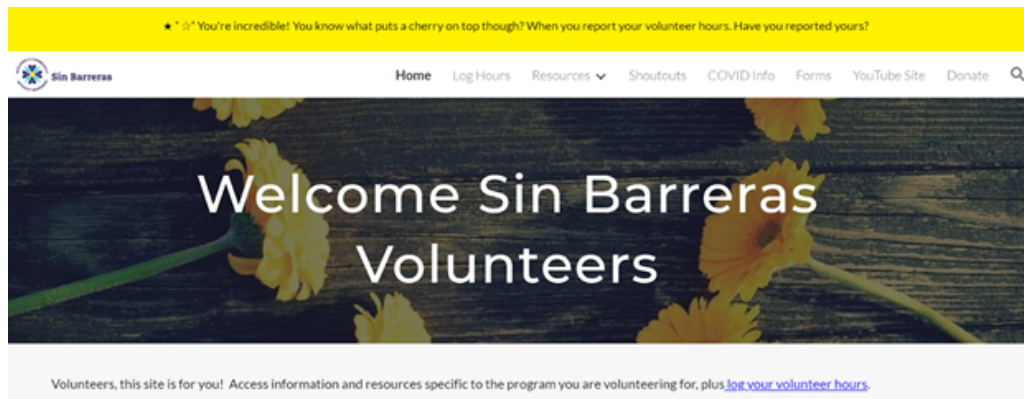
★ ˚ ☆˚ You're incredible! You know what puts a cherry on top though? When you report your volunteer hours. Have you reported yours?

Sin Barreras

Home Log Hours Resources Shoutouts COVID Info Forms YouTube Site Donate

Welcome Sin Barreras Volunteers

Volunteers, this site is for you! Access information and resources specific to the program you are volunteering for, plus log your volunteer hours.